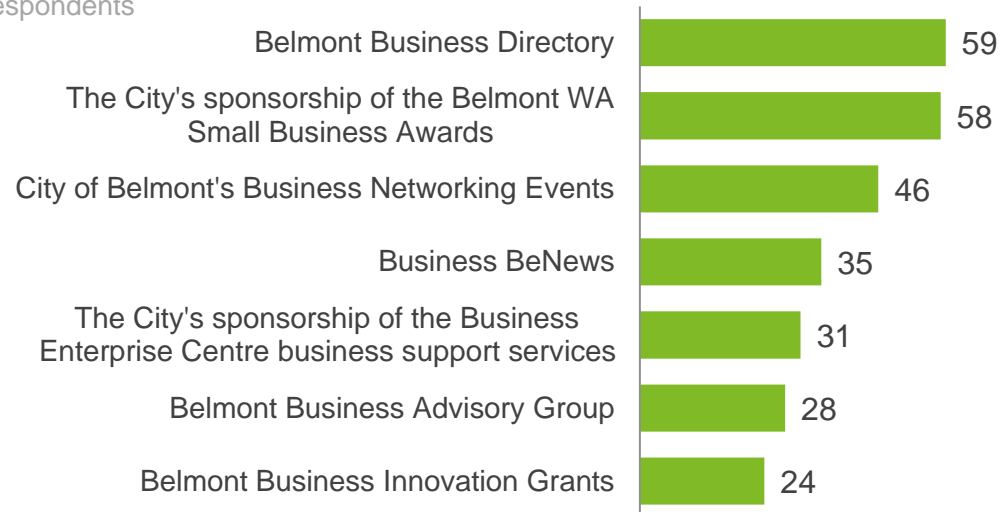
espondents

Belmont Business Directory 59

The City's sponsorship of the Belmont WA Small Business Awards 58

City of Belmont's Business Networking Events 46

Business BeNews 35

The City's sponsorship of the Business Enterprise Centre business support services 31

Belmont Business Advisory Group 28

Belmont Business Innovation Grants 24